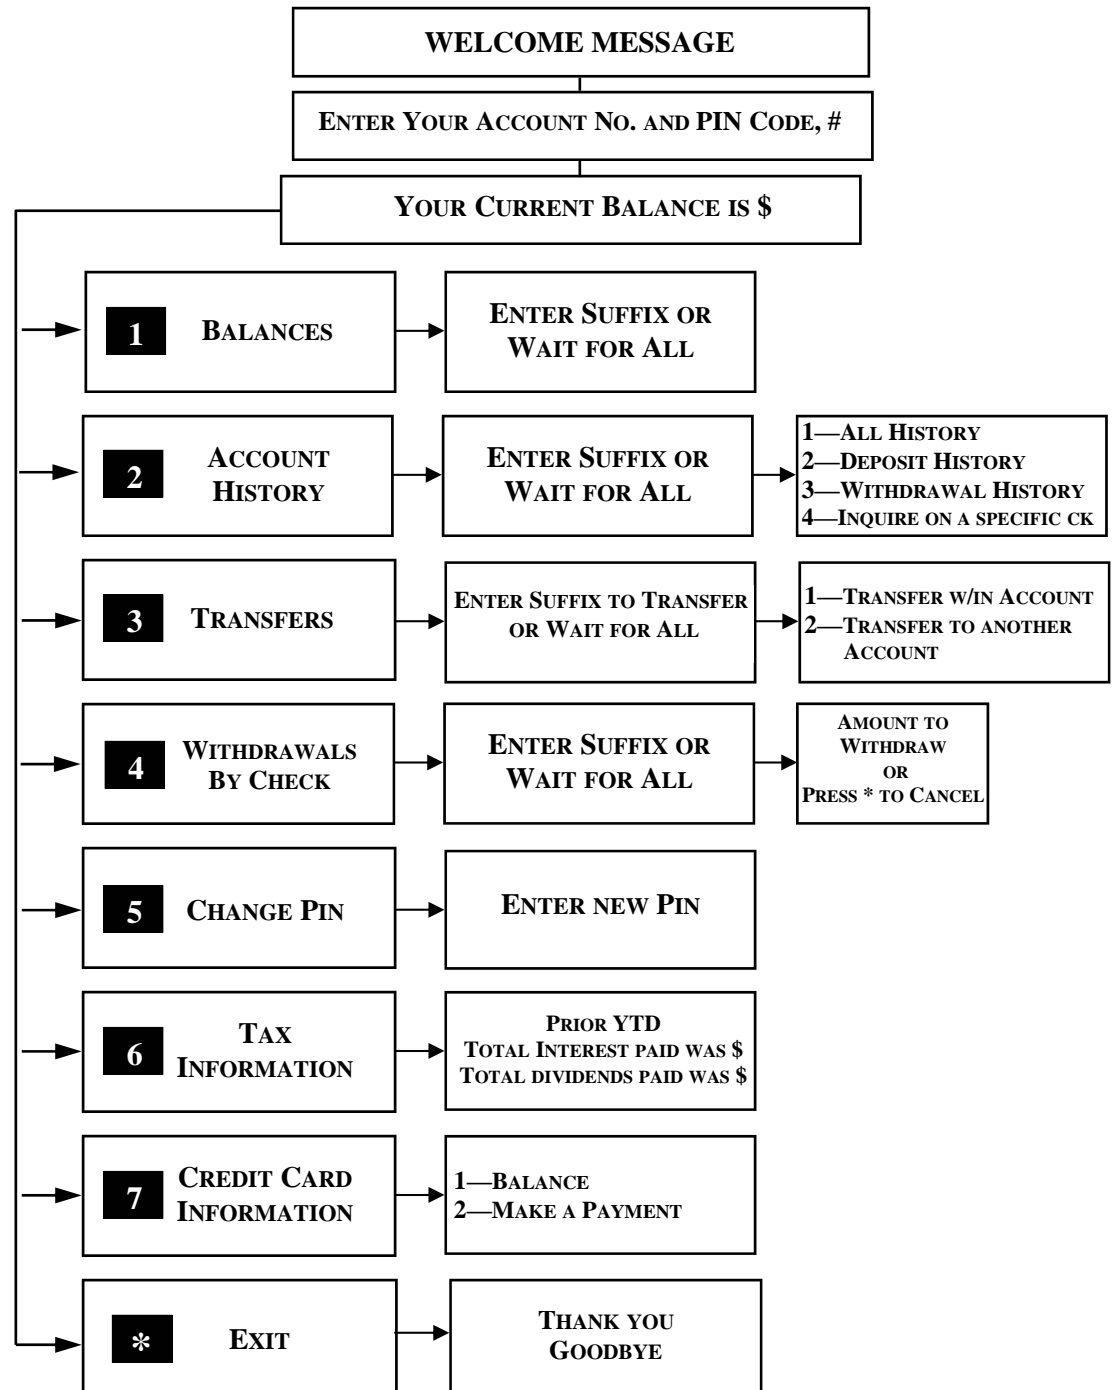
WELCOME MESSAGE

ENTER YOUR ACCOUNT NO. AND PIN CODE, #

YOUR CURRENT BALANCE IS $

1 BALANCES

ENTER SUFFIX OR WAIT FOR ALL

2 ACCOUNT HISTORY

ENTER SUFFIX OR WAIT FOR ALL

1—ALL HISTORY
2—DEPOSIT HISTORY
3—WITHDRAWAL HISTORY
4—INQUIRE ON A SPECIFIC CK

3 TRANSFERS

ENTER SUFFIX TO TRANSFER OR WAIT FOR ALL

1—TRANSFER W/IN ACCOUNT
2—TRANSFER TO ANOTHER ACCOUNT

4 WITHDRAWALS BY CHECK

ENTER SUFFIX OR WAIT FOR ALL

AMOUNT TO WITHDRAW OR PRESS * TO CANCEL

5 CHANGE PIN

ENTER NEW PIN

6 TAX INFORMATION

PRIOR YTD
TOTAL INTEREST PAID WAS $
TOTAL DIVIDENDS PAID WAS $

7 CREDIT CARD INFORMATION

1—BALANCE
2—MAKE A PAYMENT

* EXIT

THANK YOU GOODBYE